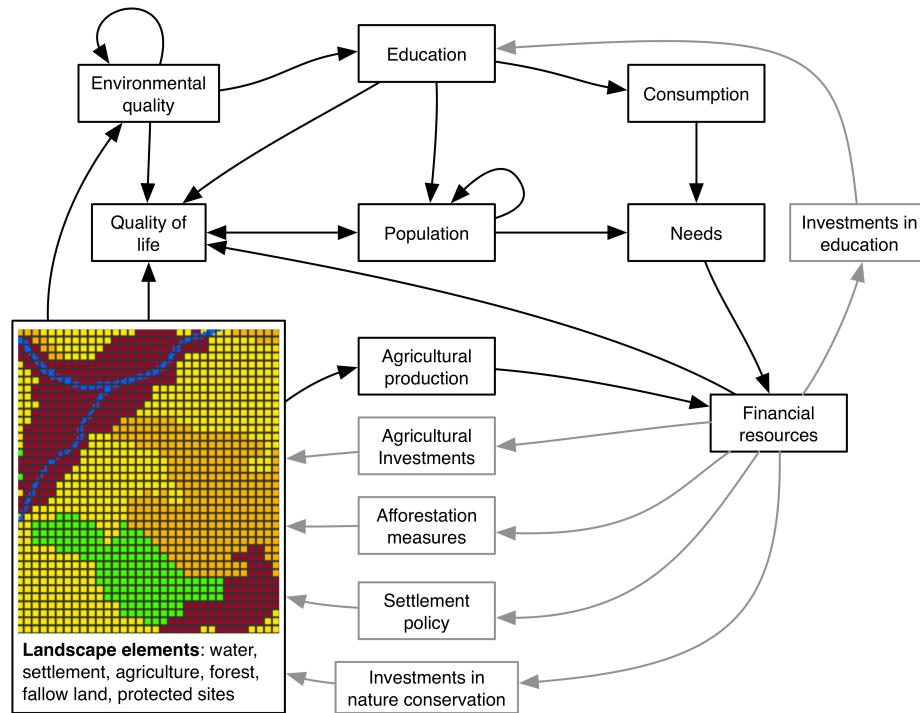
Environmental quality

Education

Consumption

Quality of life

Population

Needs

Investments in education

Agricultural production

Financial resources

Agricultural Investments

Afforestation measures

Settlement policy

Investments in nature conservation

**Landscape elements**: water, settlement, agriculture, forest, fallow land, protected sites